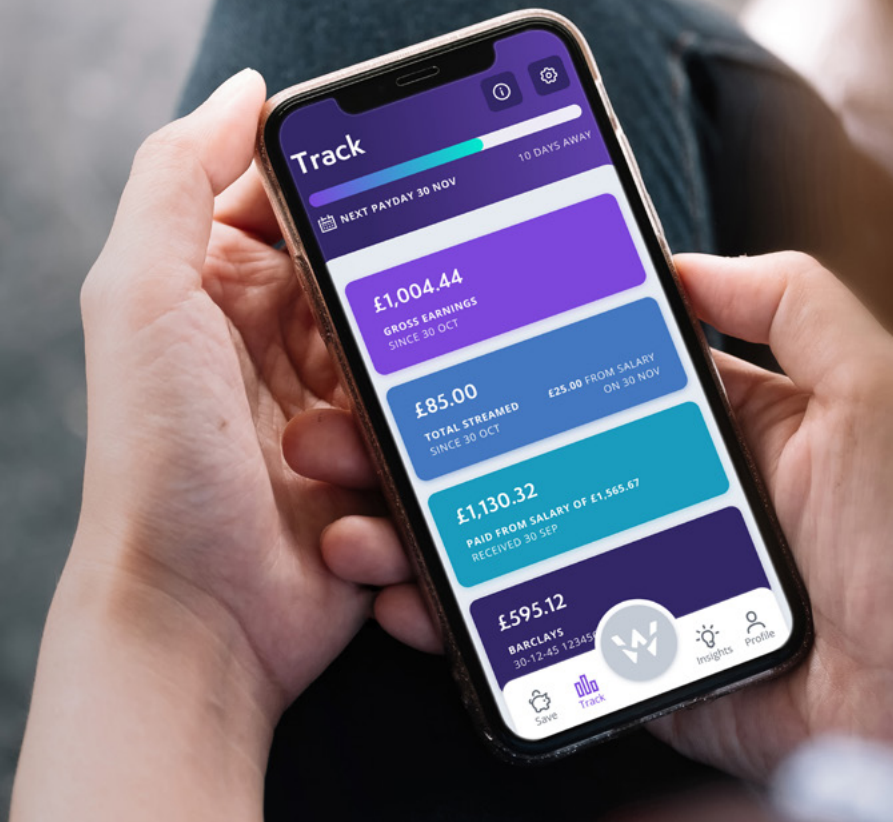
Track

10 DAYS AWAY

NEXT PAYDAY 30 NOV

£1,004.44
GROSS EARNINGS
SINCE 30 OCT

£85.00
TOTAL STREAMED
SINCE 30 OCT

£25.00 FROM SALARY
ON 30 NOV

£1,130.32
PAID FROM SALARY OF £1,565.67
RECEIVED 30 SEP

£595.12
BARCLAYS
30-12-45 12345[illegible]

Save
Track
Insights
Profile